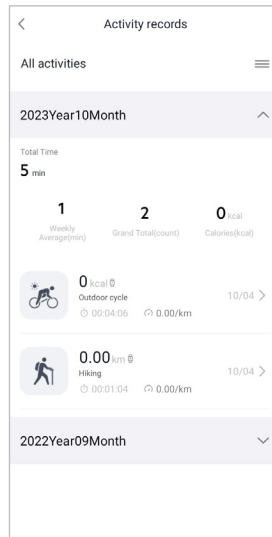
Activity records

All activities

2023Year10Month

Total Time
5 min

1
Weekly Average(min)

2
Grand Total(count)

0 kcal
Calories(kcal)

0 kcal
Outdoor cycle
00:04:06  0.00/km
10/04

0.00 km
Hiking
00:01:04  0.00/km
10/04

2022Year09Month